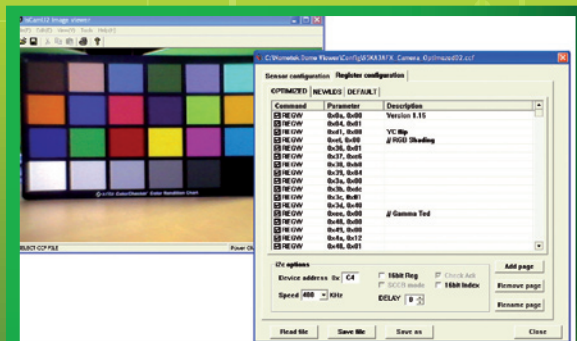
uCamII2 Image viewer

File Edit View Tools Help

SELECT CCF FILE

Power Of

C:\Nemotek Some Viewers\Config\ISX6A3AFX_Camera_Optimized02.ccf

Sensor configuration | Registers configuration

OPTIMIZED | NEWLIDS | DEFAULT

| Command | Parameter | Description |
|---|---|---|
| REGW | 0x0a, 0x00 | Version 1.15 |
| REGW | 0x04, 0x01 | |
| REGW | 0x01, 0x00 | YC flip |
| REGW | 0xef, 0x00 | // RGB Shading |
| REGW | 0x36, 0x01 | |
| REGW | 0x37, 0xa6 | |
| REGW | 0x38, 0x08 | |
| REGW | 0x39, 0x84 | |
| REGW | 0x3a, 0x00 | |
| REGW | 0x3b, 0x4c | |
| REGW | 0x3c, 0x00 | |
| REGW | 0x3d, 0x40 | |
| REGW | 0xee, 0x00 | // Gamma Ted |
| REGW | 0x48, 0x00 | |
| REGW | 0x49, 0x00 | |
| REGW | 0x4a, 0x12 | |
| REGW | 0x48, 0x01 | |

I2c options

Device address 0x C4

Speed 400 KHz

16bit Reg

SCCB mode

Check Ack

16bit Index

DELAY 0

Add page

Remove page

Rename page

Read file

Save file

Save as

Close